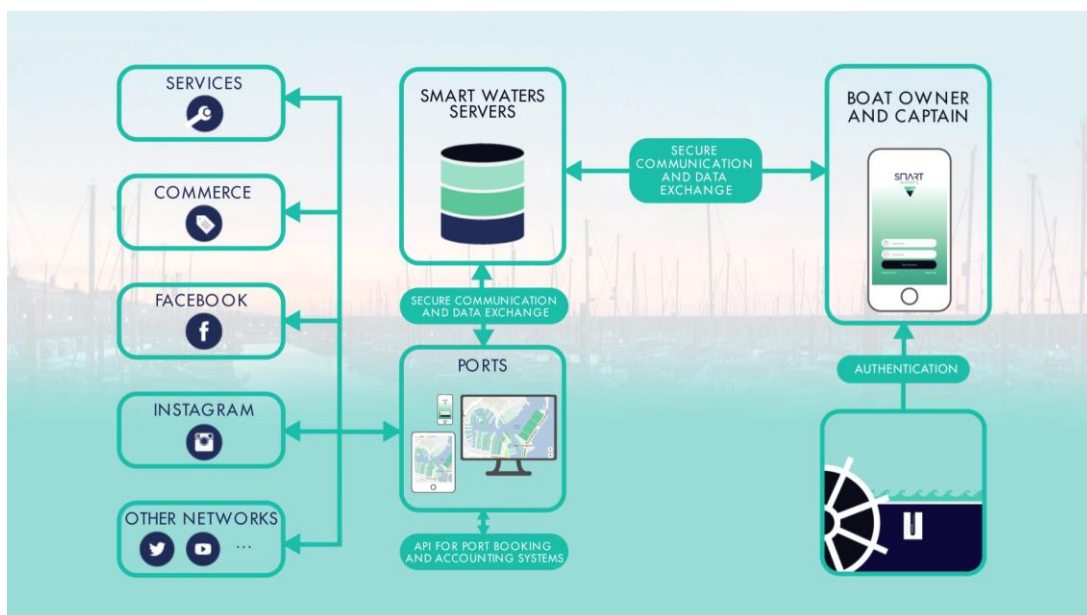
SERVICES

COMMERCE

FACEBOOK

INSTAGRAM

OTHER NETWORKS

...

SMART WATERS SERVERS

SECURE COMMUNICATION AND DATA EXCHANGE

PORTS

API FOR PORT BOOKING AND ACCOUNTING SYSTEMS

SECURE COMMUNICATION AND DATA EXCHANGE

BOAT OWNER AND CAPTAIN

SMART

AUTHENTICATION